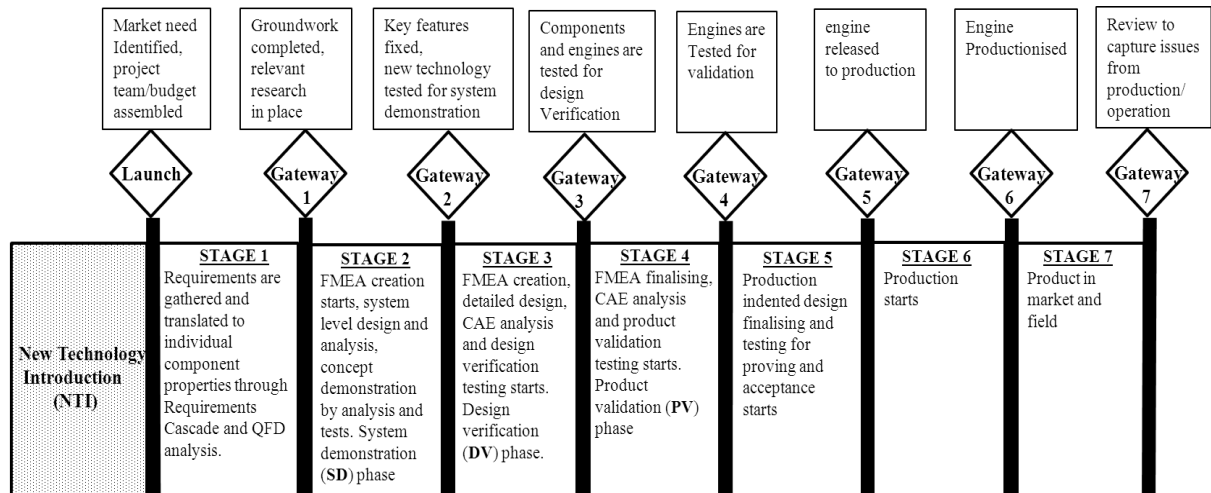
Market need Identified, project team/budget assembled

Groundwork completed, relevant research in place

Key features fixed, new technology tested for system demonstration

Components and engines are tested for design Verification

Engines are Tested for validation

engine released to production

Engine Productionised

Review to capture issues from production/ operation

Launch

Gateway 1

Gateway 2

Gateway 3

Gateway 4

Gateway 5

Gateway 6

Gateway 7

New Technology Introduction (NTI)

STAGE 1
Requirements are gathered and translated to individual component properties through Requirements Cascade and QFD analysis.

STAGE 2
FMEA creation starts, system level design and analysis, concept demonstration by analysis and tests. System demonstration (**SD**) phase

STAGE 3
FMEA creation, detailed design, CAE analysis and design verification testing starts. Design verification (**DV**) phase.

STAGE 4
FMEA finalising, CAE analysis and product validation testing starts. Product validation (**PV**) phase

STAGE 5
Production indented design finalising and testing for proving and acceptance starts

STAGE 6
Production starts

STAGE 7
Product in market and field